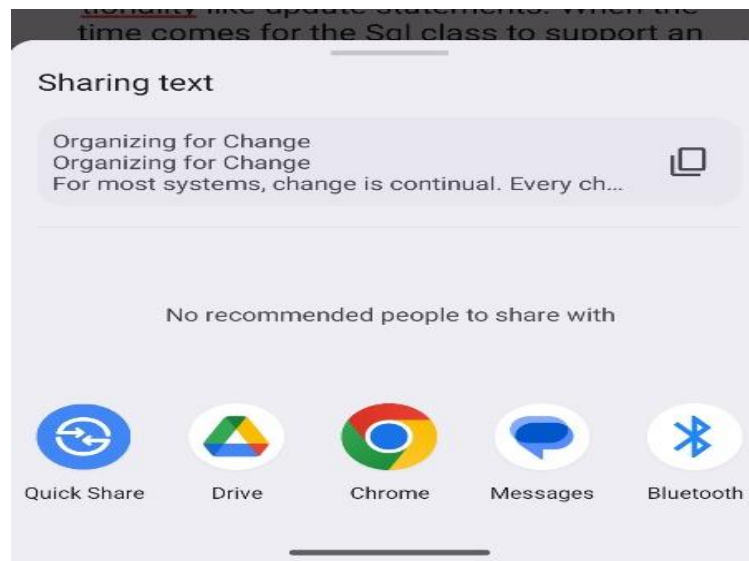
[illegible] like update statements. When the time comes for the Sql class to support an

Sharing text

Organizing for Change
Organizing for Change
For most systems, change is continual. Every ch...

No recommended people to share with

Quick Share
Drive
Chrome
Messages
Bluetooth